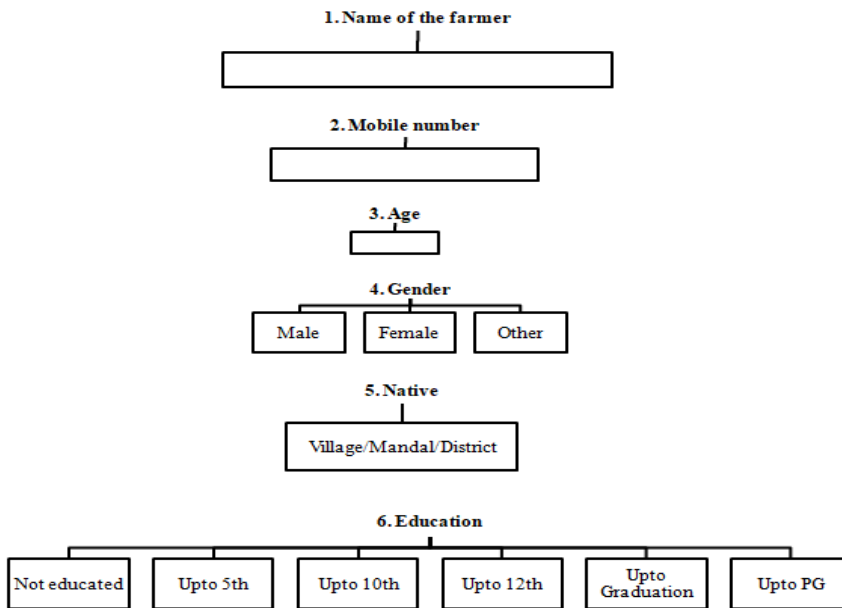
1. Name of the farmer

2. Mobile number

3. Age

4. Gender

Male

Female

Other

5. Native

Village/Mandal/District

6. Education

Not educated

Upto 5th

Upto 10th

Upto 12th

Upto Graduation

Upto PG